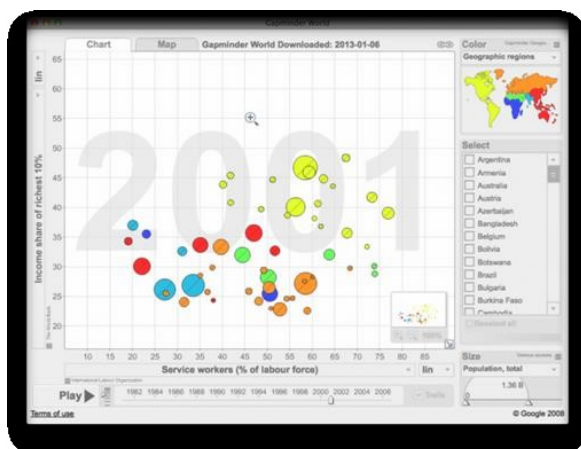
Gapminder World

Chart

Map

Gapminder World Downloaded: 2013-01-06

lin

Income share of richest 10%

65
60
55
50
45
40
35
30
25
20

2001

10 15 20 25 30 35 40 45 50 55 60 65 70 75 80 85

Service workers (% of labour force)

lin

Play

1982 1984 1986 1988 1990 1992 1994 1996 1998 2000 2002 2004 2006

Trails

Color

Geographic regions

Select

Argentina
Armenia
Australia
Austria
Azerbaijan
Bangladesh
Belgium
Bolivia
Botswana
Brazil
Bulgaria
Burkina Faso
Cambodia

Size

Population, total

1.36 B

Terms of use

© Google 2008